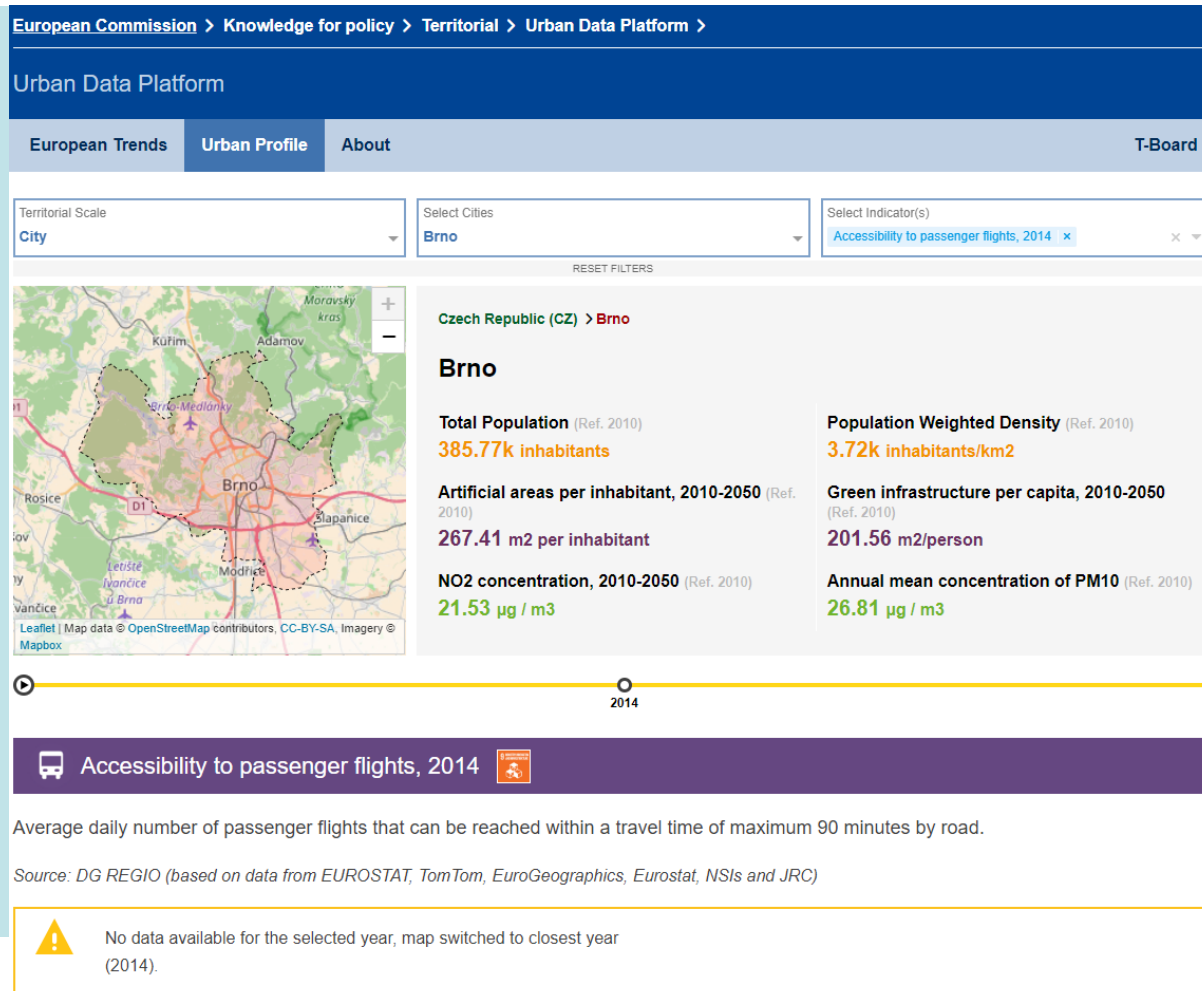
European Commission > Knowledge for policy > Territorial > Urban Data Platform >

Urban Data Platform

European Trends Urban Profile About T-Board

Territorial Scale
City

Select Cities
Brno

Select Indicator(s)
Accessibility to passenger flights, 2014 ×

RESET FILTERS

Moravský kras
Kuřim
Adamov
Brno-Medlánky
Rosice
D1
Brno
Šlapanice
Letiště Ivančice u Brna
Modřice
Ivančice

+
−

Leaflet | Map data © OpenStreetMap contributors, CC-BY-SA, Imagery © Mapbox

Czech Republic (CZ) > Brno

Brno

Total Population (Ref. 2010)
385.77k inhabitants

Population Weighted Density (Ref. 2010)
3.72k inhabitants/km2

Artificial areas per inhabitant, 2010-2050 (Ref. 2010)
267.41 m2 per inhabitant

Green infrastructure per capita, 2010-2050 (Ref. 2010)
201.56 m2/person

NO2 concentration, 2010-2050 (Ref. 2010)
21.53 µg / m3

Annual mean concentration of PM10 (Ref. 2010)
26.81 µg / m3

2014

Accessibility to passenger flights, 2014

Average daily number of passenger flights that can be reached within a travel time of maximum 90 minutes by road.

Source: DG REGIO (based on data from EUROSTAT, TomTom, EuroGeographics, Eurostat, NSIs and JRC)

No data available for the selected year, map switched to closest year (2014).